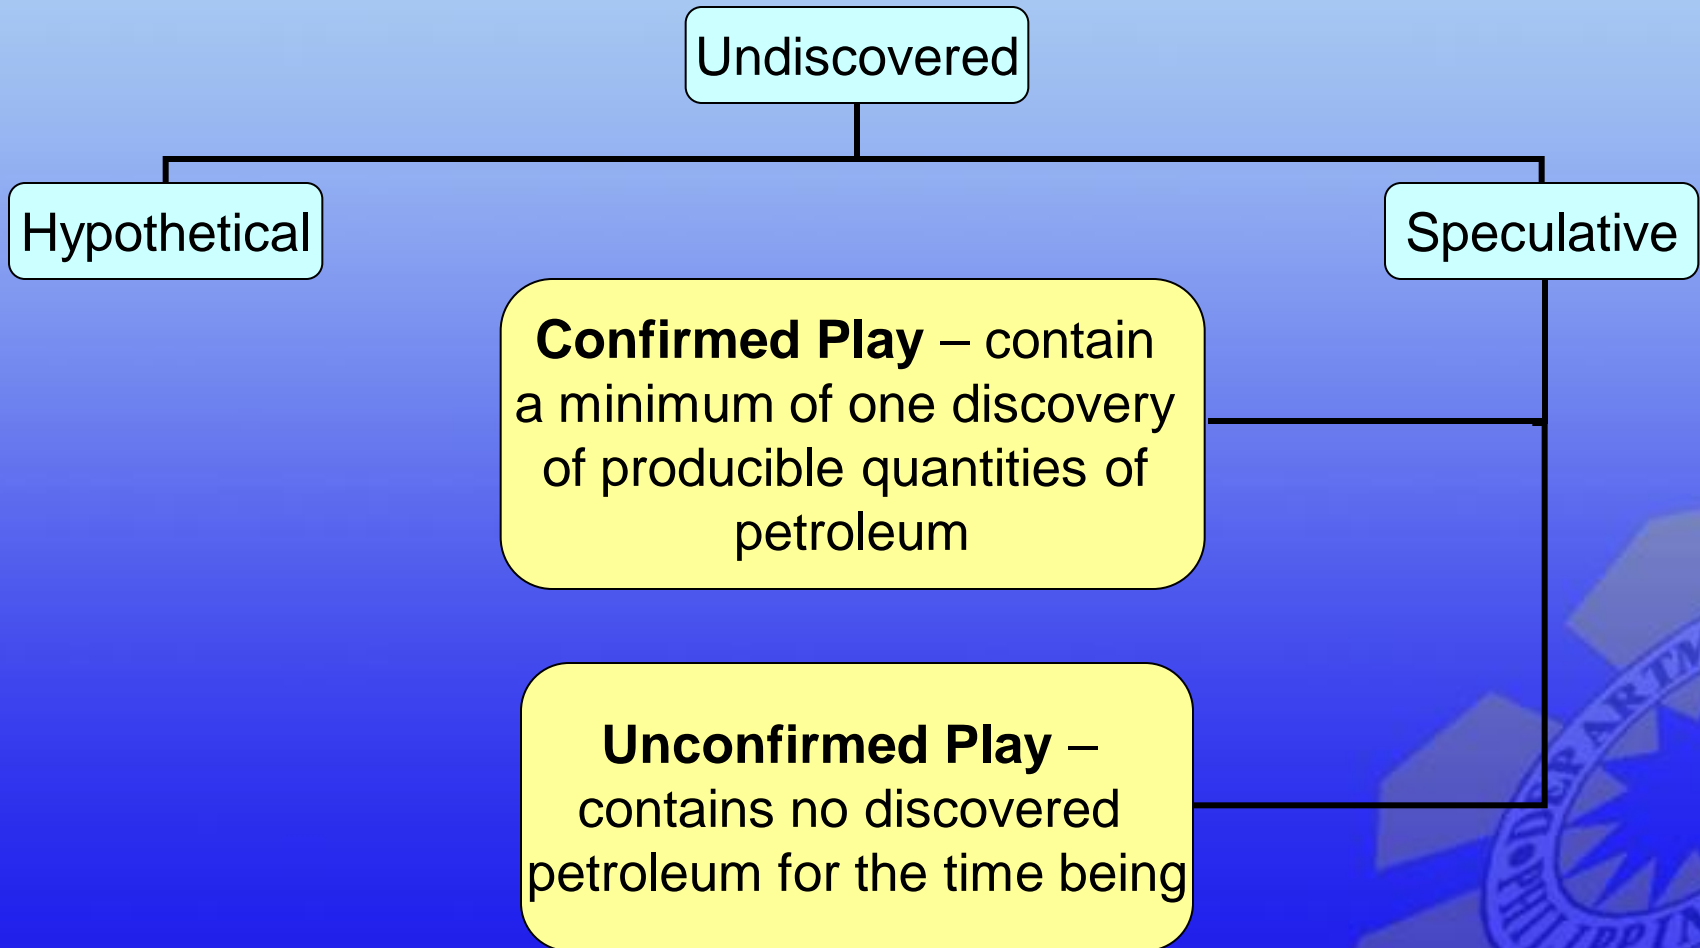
Undiscovered

Hypothetical

Speculative

**Confirmed Play** – contain a minimum of one discovery of producible quantities of petroleum

**Unconfirmed Play** – contains no discovered petroleum for the time being